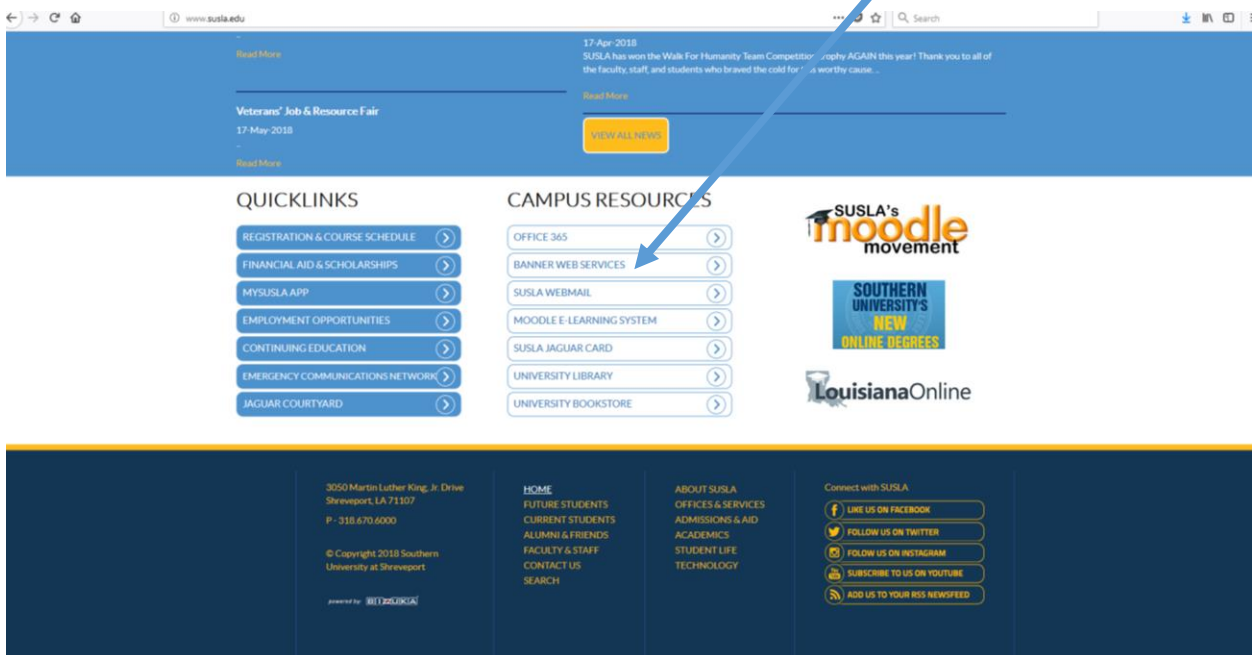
www.susla.edu

Search

Read More

Veterans' Job & Resource Fair
17-May-2018

Read More

17-Apr-2018
SUSLA has won the Walk For Humanity Team Competition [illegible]rophy AGAIN this year! Thank you to all of the faculty, staff, and students who braved the cold for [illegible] worthy cause. ...

Read More

VIEW ALL NEWS

QUICKLINKS

REGISTRATION & COURSE SCHEDULE
FINANCIAL AID & SCHOLARSHIPS
MYSUSLA APP
EMPLOYMENT OPPORTUNITIES
CONTINUING EDUCATION
EMERGENCY COMMUNICATIONS NETWORK
JAGUAR COURTYARD

CAMPUS RESOURC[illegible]S

OFFICE 365
BANNER WEB SERVICES
SUSLA WEBMAIL
MOODLE E-LEARNING SYSTEM
SUSLA JAGUAR CARD
UNIVERSITY LIBRARY
UNIVERSITY BOOKSTORE

SUSLA's moodle movement

SOUTHERN UNIVERSITY'S NEW ONLINE DEGREES

LouisianaOnline

3050 Martin Luther King, Jr. Drive
Shreveport, LA 71107

P - 318.670.6000

© Copyright 2018 Southern University at Shreveport

powered by BIZZUKA

HOME
FUTURE STUDENTS
CURRENT STUDENTS
ALUMNI & FRIENDS
FACULTY & STAFF
CONTACT US
SEARCH

ABOUT SUSLA
OFFICES & SERVICES
ADMISSIONS & AID
ACADEMICS
STUDENT LIFE
TECHNOLOGY

Connect with SUSLA
LIKE US ON FACEBOOK
FOLLOW US ON TWITTER
FOLLOW US ON INSTAGRAM
SUBSCRIBE TO US ON YOUTUBE
ADD US TO YOUR RSS NEWSFEED